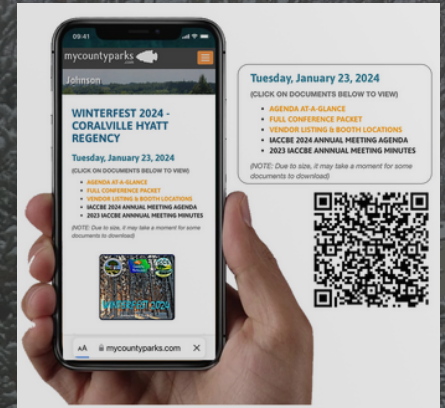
09:41

mycountyparks .com

Johnson

WINTERFEST 2024 - CORALVILLE HYATT REGENCY

Tuesday, January 23, 2024

(CLICK ON DOCUMENTS BELOW TO VIEW)

- AGENDA AT-A-GLANCE
- FULL CONFERENCE PACKET
- VENDOR LISTING & BOOTH LOCATIONS
- IACCBE 2024 ANNUAL MEETING AGENDA
- 2023 IACCBE ANNUAL MEETING MINUTES

(NOTE: Due to size, it may take a moment for some documents to download)

WINTERFEST 2024

AA mycountyparks.com

Tuesday, January 23, 2024

(CLICK ON DOCUMENTS BELOW TO VIEW)

- AGENDA AT-A-GLANCE
- FULL CONFERENCE PACKET
- VENDOR LISTING & BOOTH LOCATIONS
- IACCBE 2024 ANNUAL MEETING AGENDA
- 2023 IACCBE ANNNUAL MEETING MINUTES

(NOTE: Due to size, it may take a moment for some documents to download)